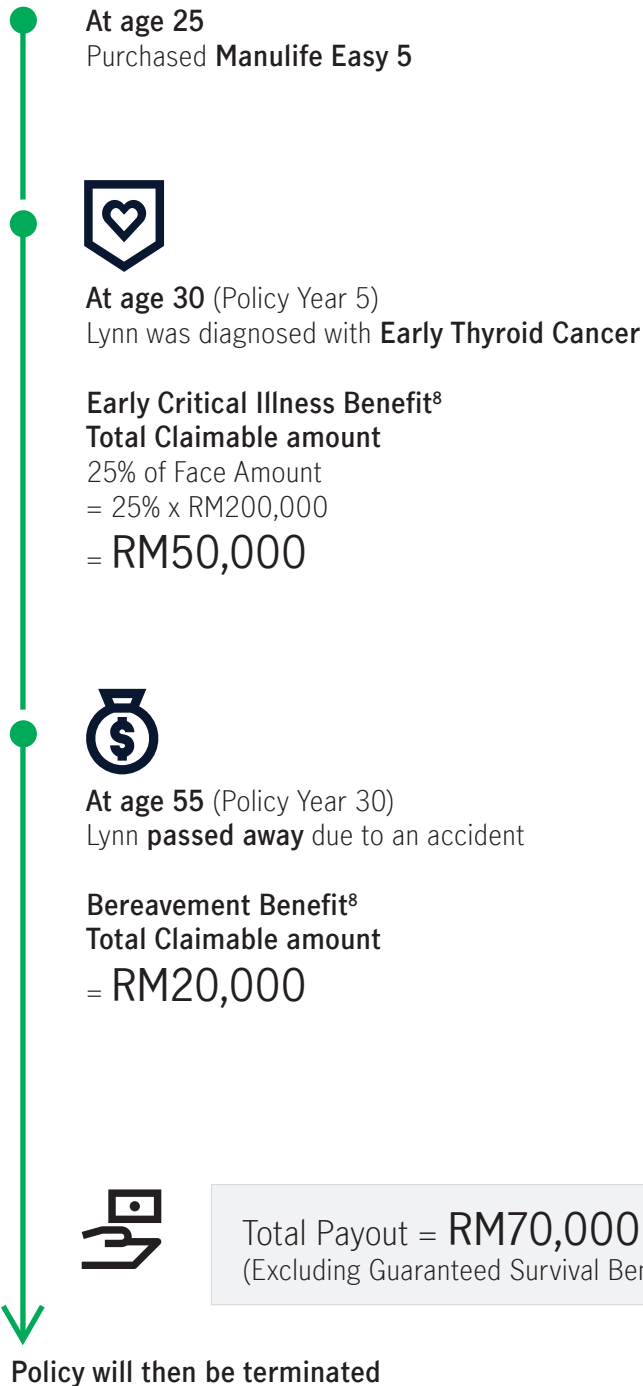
At age 25
Purchased Manulife Easy 5

At age 30 (Policy Year 5)
Lynn was diagnosed with Early Thyroid Cancer

Early Critical Illness Benefit$^8$
Total Claimable amount
25% of Face Amount
= 25% x RM200,000
= RM50,000

At age 55 (Policy Year 30)
Lynn passed away due to an accident

Bereavement Benefit$^8$
Total Claimable amount
= RM20,000

Total Payout = RM70,000
(Excluding Guaranteed Survival Be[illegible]

Policy will then be terminated